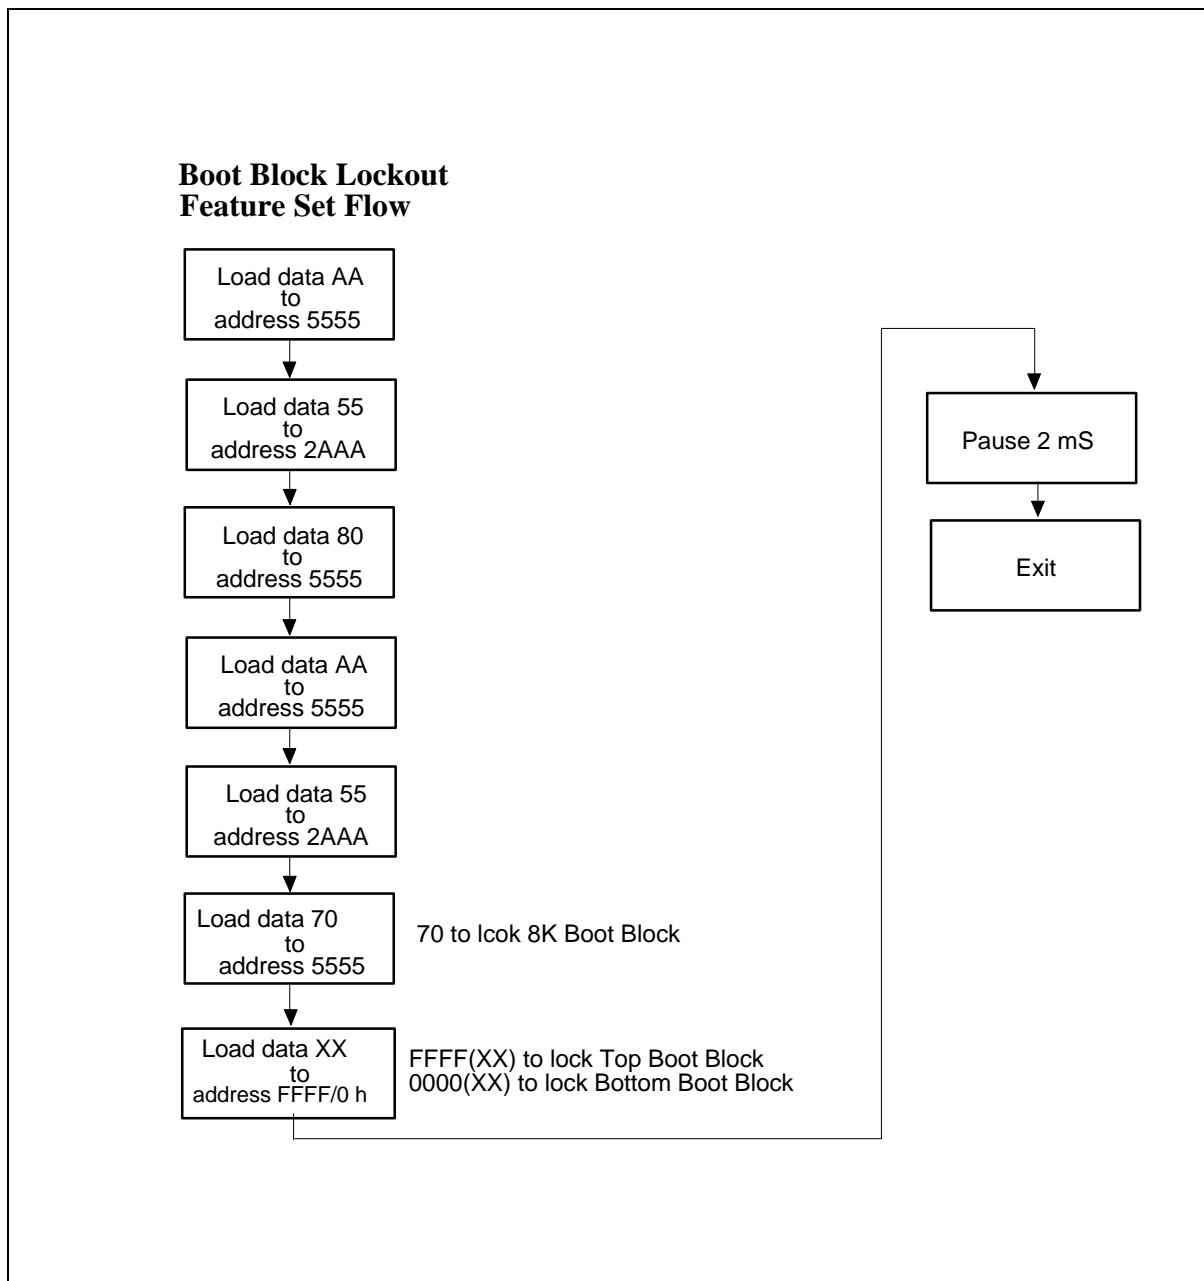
Boot Block Lockout
Feature Set Flow

Load data AA
to
address 5555

Load data 55
to
address 2AAA

Load data 80
to
address 5555

Load data AA
to
address 5555

Load data 55
to
address 2AAA

Load data 70
to
address 5555

70 to lcok 8K Boot Block

Load data XX
to
address FFFF/0 h

FFFF(XX) to lock Top Boot Block
0000(XX) to lock Bottom Boot Block

Pause 2 mS

Exit